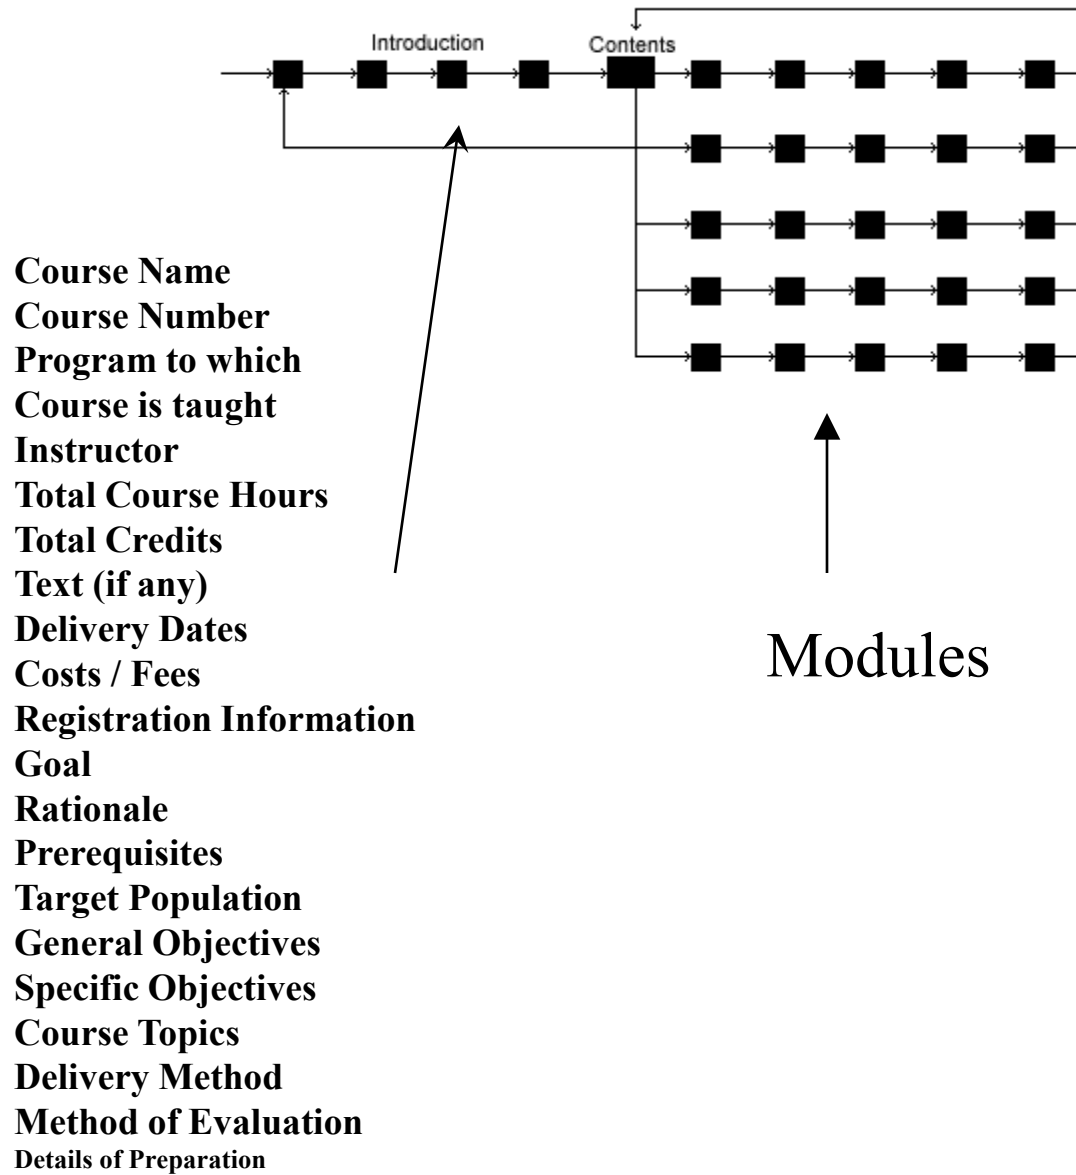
Introduction

Contents

Course Name
Course Number
Program to which Course is taught
Instructor
Total Course Hours
Total Credits
Text (if any)
Delivery Dates
Costs / Fees
Registration Information
Goal
Rationale
Prerequisites
Target Population
General Objectives
Specific Objectives
Course Topics
Delivery Method
Method of Evaluation
Details of Preparation

Modules